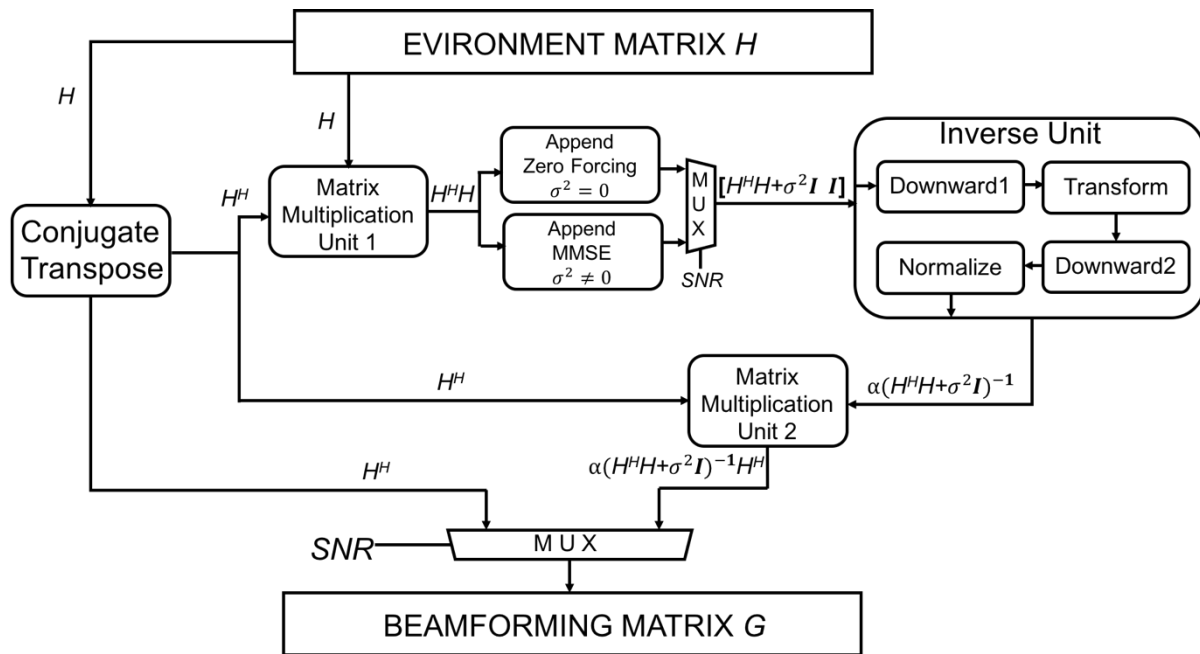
EVIRONMENT MATRIX $H$

$H$

$H$

$H^H$

Conjugate Transpose

Matrix Multiplication Unit 1

$H^HH$

Append Zero Forcing $\sigma^2 = 0$

Append MMSE $\sigma^2 \neq 0$

MUX

SNR

$[H^HH+\sigma^2 \boldsymbol{I} \ \boldsymbol{I}]$

Inverse Unit

Downward1

Transform

Normalize

Downward2

$H^H$

Matrix Multiplication Unit 2

$\alpha(H^HH+\sigma^2\boldsymbol{I})^{-1}$

$H^H$

$\alpha(H^HH+\sigma^2\boldsymbol{I})^{-1}H^H$

SNR

MUX

BEAMFORMING MATRIX $G$